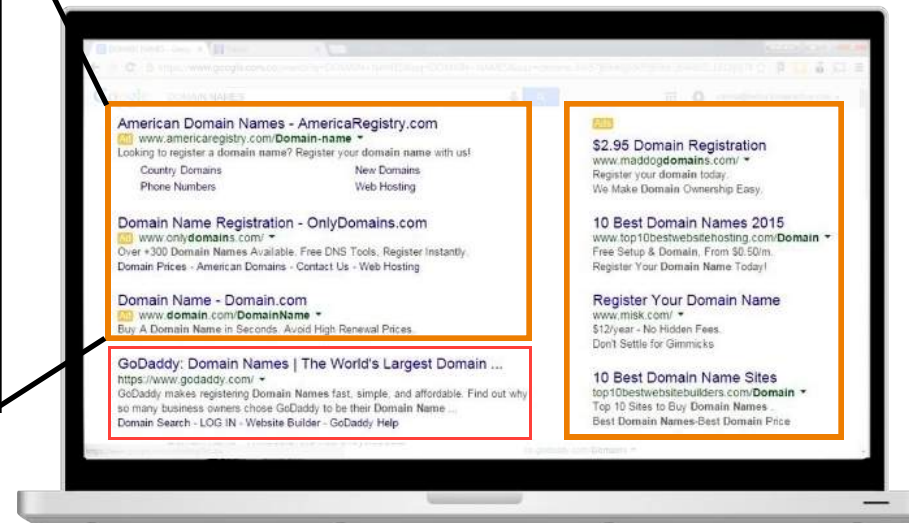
American Domain Names - AmericaRegistry.com
Ad www.americaregistry.com/Domain-name ▾
Looking to register a domain name? Register your domain name with us!
Country Domains
New Domains
Phone Numbers
Web Hosting

Domain Name Registration - OnlyDomains.com
Ad www.onlydomains.com/ ▾
Over +300 Domain Names Available. Free DNS Tools. Register Instantly.
Domain Prices - American Domains - Contact Us - Web Hosting

Domain Name - Domain.com
Ad www.domain.com/DomainName ▾
Buy A Domain Name in Seconds. Avoid High Renewal Prices.

GoDaddy: Domain Names | The World's Largest Domain ...
https://www.godaddy.com/ ▾
GoDaddy makes registering Domain Names fast, simple, and affordable. Find out why so many business owners chose GoDaddy to be their Domain Name ...
Domain Search - LOG IN - Website Builder - GoDaddy Help

Ads
$2.95 Domain Registration
www.maddogdomains.com/ ▾
Register your domain today.
We Make Domain Ownership Easy.

10 Best Domain Names 2015
www.top10bestwebsitehosting.com/Domain ▾
Free Setup & Domain, From $0.50/m.
Register Your Domain Name Today!

Register Your Domain Name
www.misk.com/ ▾
$12/year - No Hidden Fees.
Don't Settle for Gimmicks

10 Best Domain Name Sites
top10bestwebsitebuilders.com/Domain ▾
Top 10 Sites to Buy Domain Names .
Best Domain Names-Best Domain Price